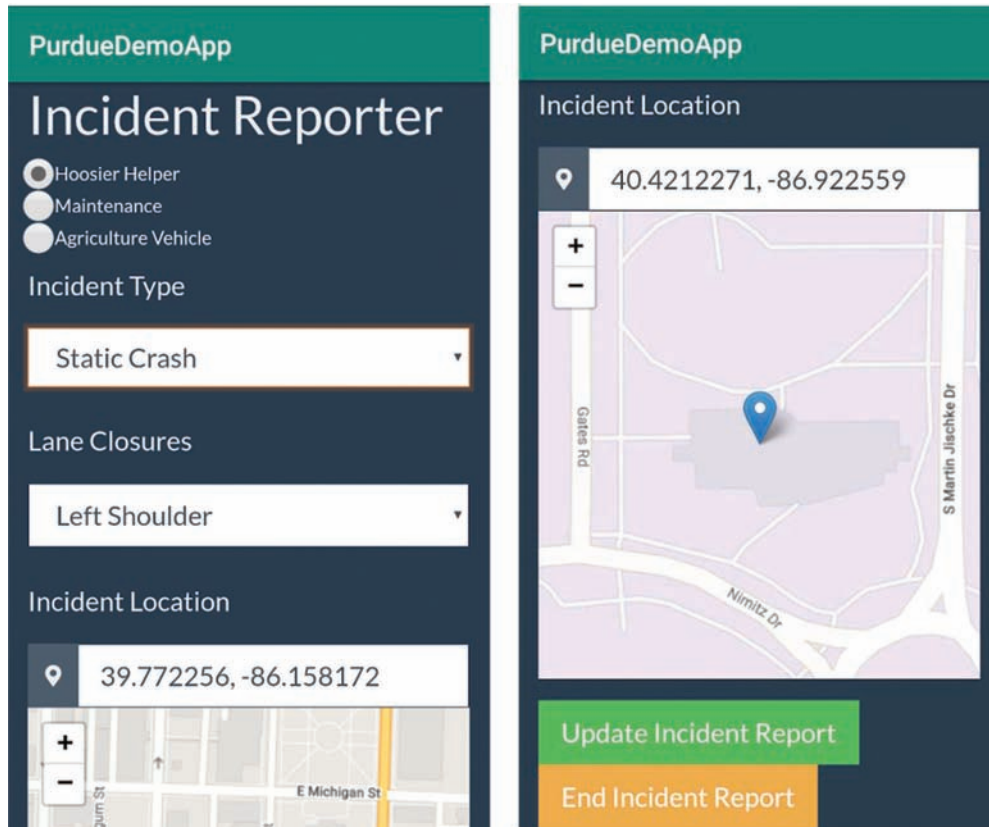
PurdueDemoApp

Incident Reporter

Hoosier Helper
Maintenance
Agriculture Vehicle

Incident Type

Static Crash

Lane Closures

Left Shoulder

Incident Location

39.772256, -86.158172

+
−
E Michigan St
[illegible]um St

PurdueDemoApp

Incident Location

40.4212271, -86.922559

+
−
Gates Rd
S Martin Jischke Dr
Nimitz Dr

Update Incident Report

End Incident Report